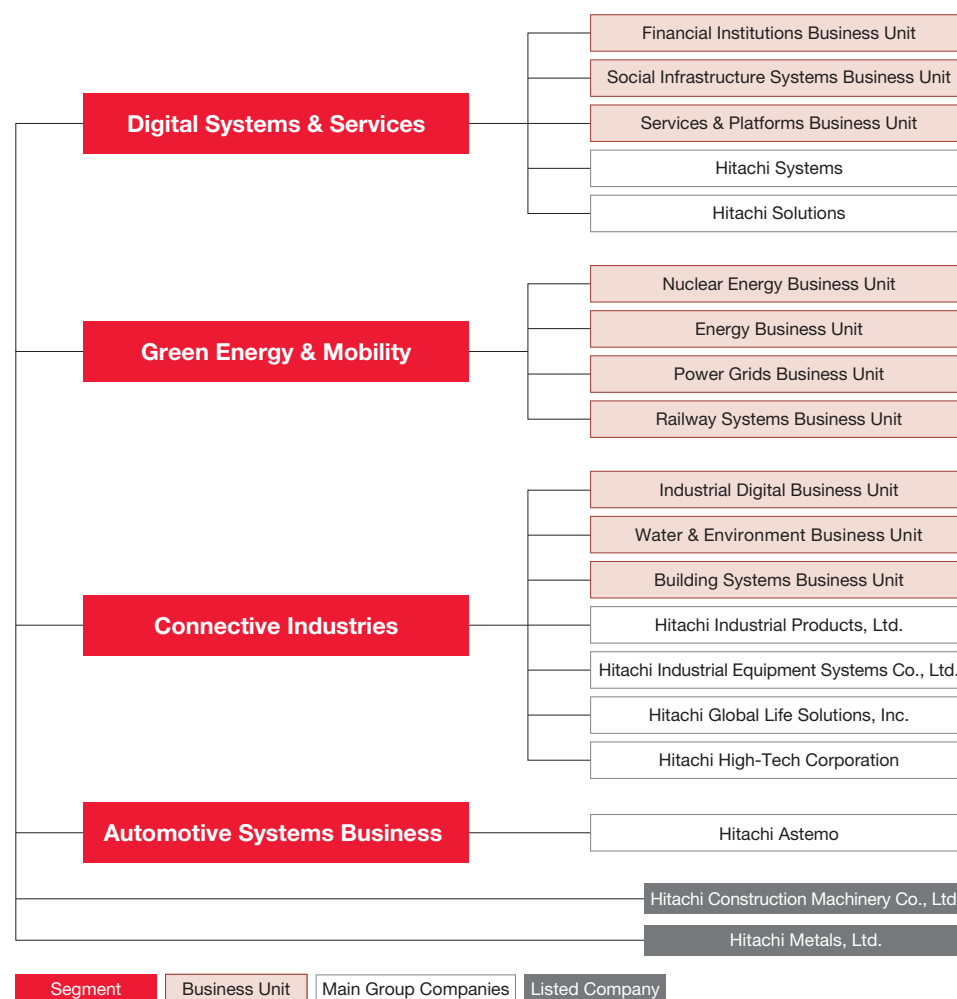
Digital Systems & Services

Financial Institutions Business Unit
Social Infrastructure Systems Business Unit
Services & Platforms Business Unit
Hitachi Systems
Hitachi Solutions

Green Energy & Mobility

Nuclear Energy Business Unit
Energy Business Unit
Power Grids Business Unit
Railway Systems Business Unit

Connective Industries

Industrial Digital Business Unit
Water & Environment Business Unit
Building Systems Business Unit
Hitachi Industrial Products, Ltd.
Hitachi Industrial Equipment Systems Co., Ltd.
Hitachi Global Life Solutions, Inc.
Hitachi High-Tech Corporation

Automotive Systems Business

Hitachi Astemo

Hitachi Construction Machinery Co., Ltd
Hitachi Metals, Ltd.

Segment
Business Unit
Main Group Companies
Listed Company